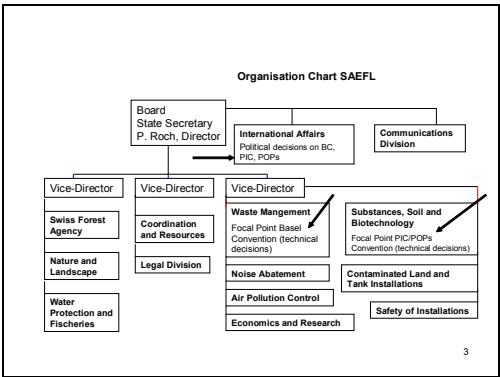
Organisation Chart SAEFL

Board
State Secretary
P. Roch, Director

International Affairs
Political decisions on BC, PIC, POPs

Communications Division

Vice-Director

Swiss Forest Agency

Nature and Landscape

Water Protection and Fischeries

Vice-Director

Coordination and Resources

Legal Division

Vice-Director

Waste Mangement
Focal Point Basel Convention (technical decisions)

Noise Abatement

Air Pollution Control

Economics and Research

Substances, Soil and Biotechnology
Focal Point PIC/POPs Convention (technical decisions)

Contaminated Land and Tank Installations

Safety of Installations

3